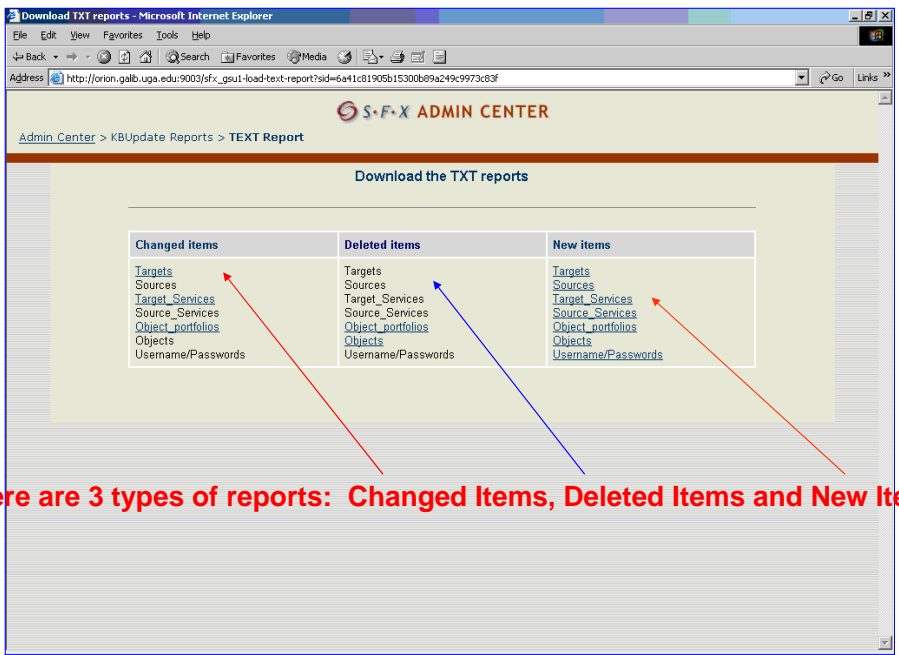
Download TXT reports - Microsoft Internet Explorer

File Edit View Favorites Tools Help

Back Search Favorites Media

Address http://orion.galib.uga.edu:9003/sfx_gsu1-load-text-report?sid=6a41c81905b15300b89a249c9973c83f

Go Links

S·F·X ADMIN CENTER

Admin Center > KBUpdate Reports > TEXT Report

Download the TXT reports

| Changed items | Deleted items | New items |
|---|---|---|
| Targets<br>Sources<br>Target_Services<br>Source_Services<br>Object_portfolios<br>Objects<br>Username/Passwords | Targets<br>Sources<br>Target_Services<br>Source_Services<br>Object_portfolios<br>Objects<br>Username/Passwords | Targets<br>Sources<br>Target_Services<br>Source_Services<br>Object_portfolios<br>Objects<br>Username/Passwords |

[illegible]ere are 3 types of reports: Changed Items, Deleted Items and New It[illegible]